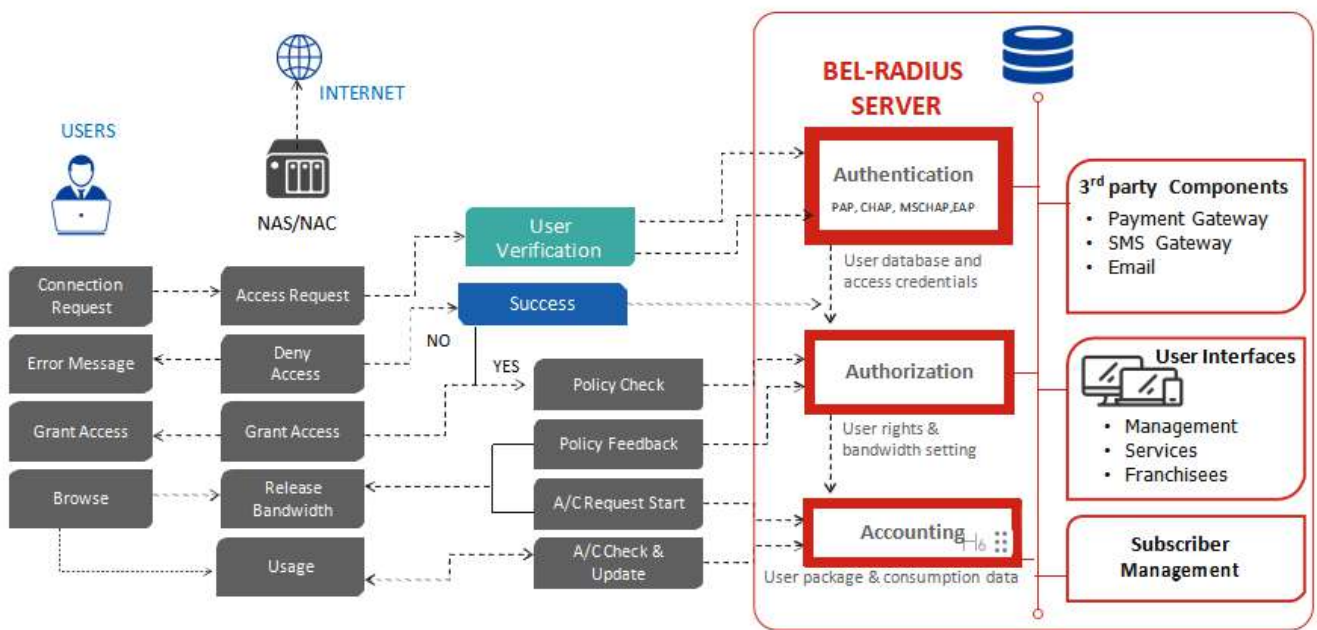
INTERNET

USERS

NAS/NAC

BEL-RADIUS SERVER

Authentication
PAP, CHAP, MSCHAP,EAP

3$^{rd}$ party Components
• Payment Gateway
• SMS Gateway
• Email

User Verification

Connection Request

Access Request

Success

User database and access credentials

Error Message

Deny Access

NO

YES

Policy Check

Authorization

User Interfaces
• Management
• Services
• Franchisees

Grant Access

Grant Access

Policy Feedback

User rights & bandwidth setting

Browse

Release Bandwidth

A/C Request Start

Accounting

Subscriber Management

Usage

A/C Check & Update

User package & consumption data